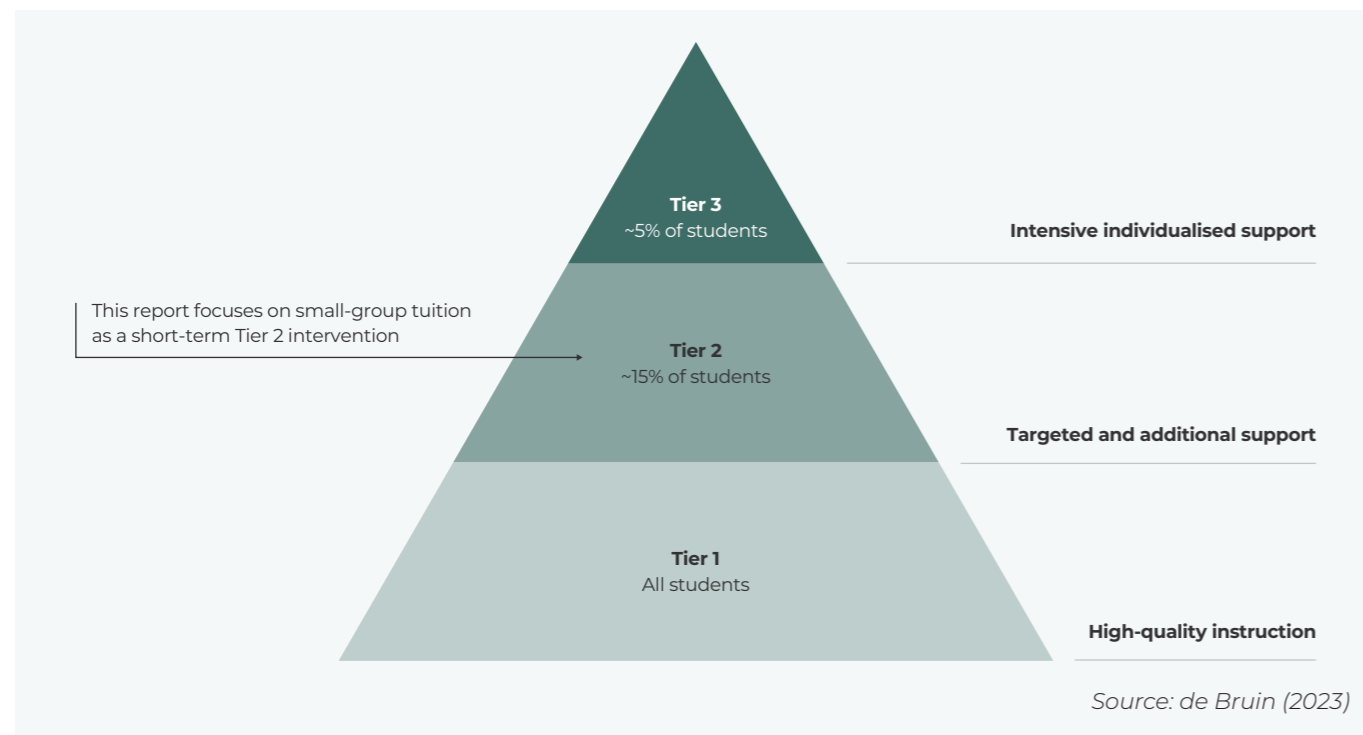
Tier 3
~5% of students

Intensive individualised support

This report focuses on small-group tuition as a short-term Tier 2 intervention

Tier 2
~15% of students

Targeted and additional support

Tier 1
All students

High-quality instruction

Source: de Bruin (2023)